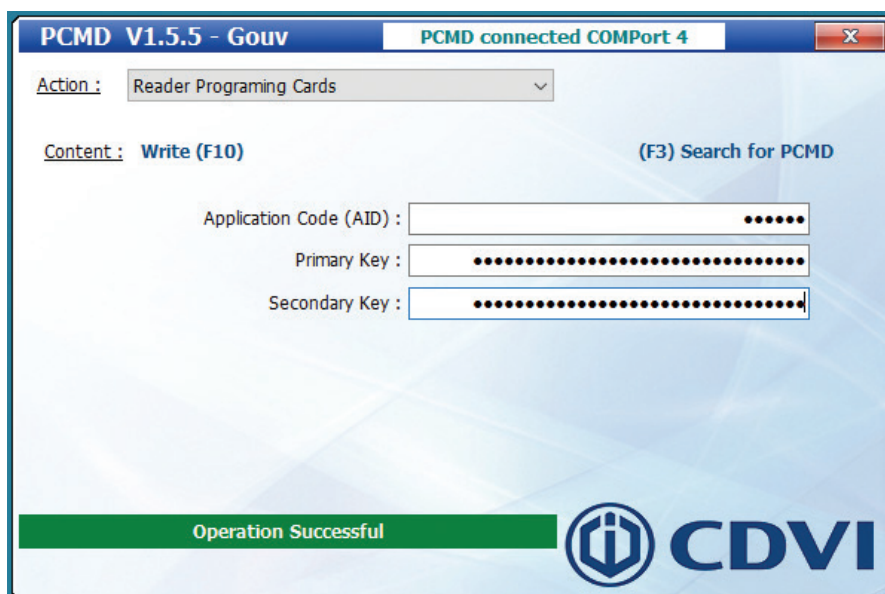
PCMD V1.5.5 - Gouv

PCMD connected COMPort 4

X

Action : Reader Programing Cards

Content : Write (F10)

(F3) Search for PCMD

Application Code (AID) : ••••••

Primary Key : ••••••••••••••••••••••••••••••••

Secondary Key : ••••••••••••••••••••••••••••••••

Operation Successful

CDVI